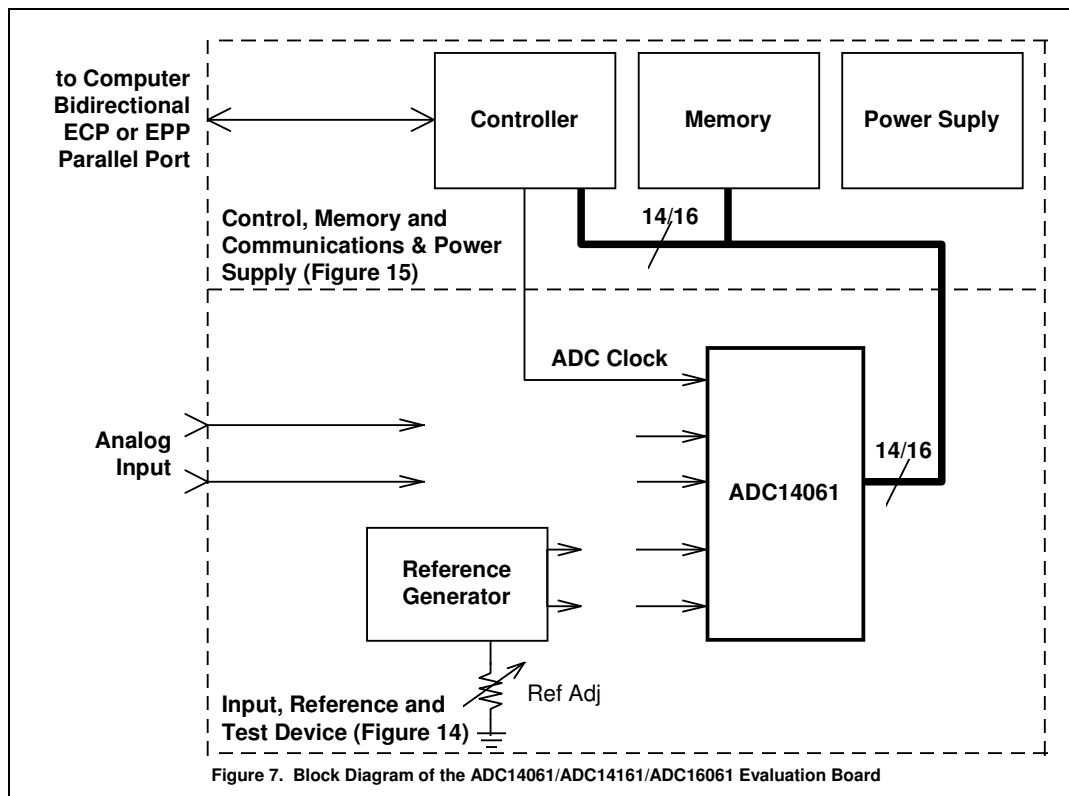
to Computer Bidirectional ECP or EPP Parallel Port

Controller

Memory

Power Suply

Control, Memory and Communications & Power Supply (Figure 15)

14/16

ADC Clock

Analog Input

ADC14061

14/16

Reference Generator

Ref Adj

Input, Reference and Test Device (Figure 14)

Figure 7. Block Diagram of the ADC14061/ADC14161/ADC16061 Evaluation Board